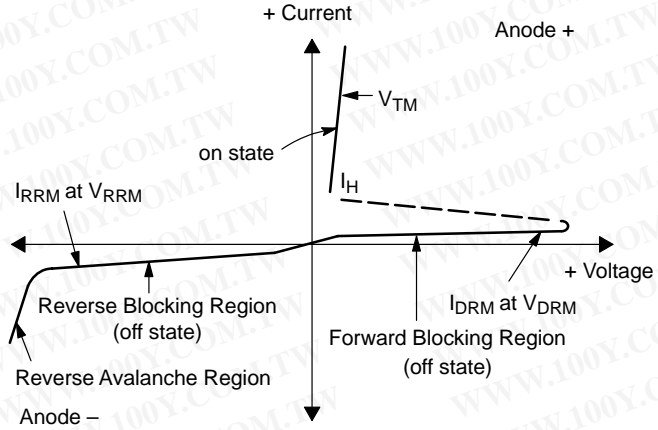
+ Current

Anode +

$V_{TM}$

on state

$I_H$

$I_{RRM}$ at $V_{RRM}$

+ Voltage

Reverse Blocking Region (off state)

$I_{DRM}$ at $V_{DRM}$

Forward Blocking Region (off state)

Reverse Avalanche Region

Anode –

WWW.100Y.COM.TW